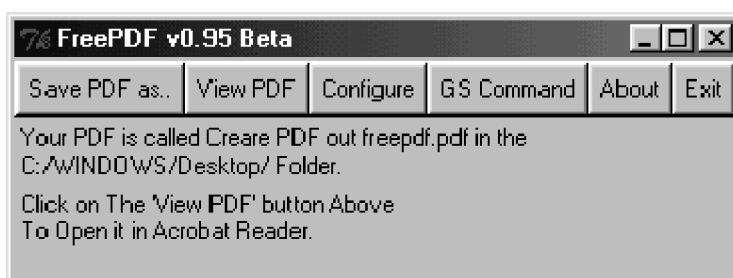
FreePDF v0.95 Beta

Save PDF as.. | View PDF | Configure | GS Command | About | Exit

Your PDF is called Creare PDF out freepdf.pdf in the C:/WINDOWS/Desktop/ Folder.

Click on The 'View PDF' button Above To Open it in Acrobat Reader.